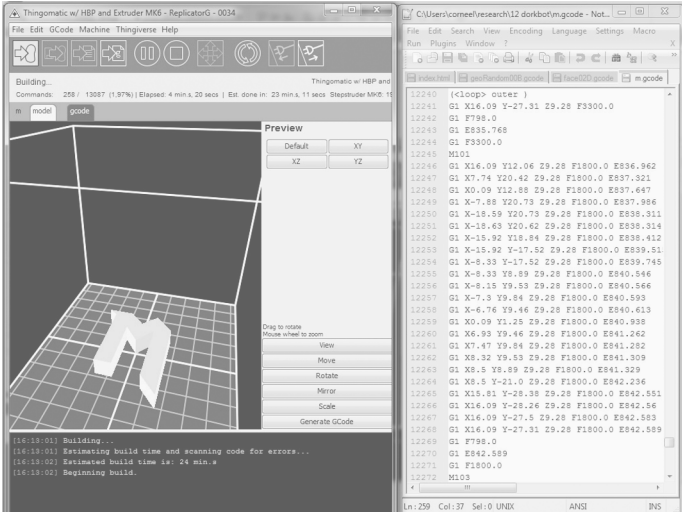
Thingomatic w/ HBP and Extruder MK6 - ReplicatorG - 0034

File Edit GCode Machine Thingiverse Help

Building...

Thingomatic w/ HBP and

Commands: 258 / 13087 (1.97%) | Elapsed: 4 min.s, 20 secs | Est. done in: 23 min.s, 11 secs Stepstruder MK6: 1

m model gcode

Preview

Default XY

XZ YZ

Drag to rotate
Mouse wheel to zoom

View

Move

Rotate

Mirror

Scale

Generate GCode

[16:13:01] Building...
[16:13:01] Estimating build time and scanning code for errors...
[16:13:02] Estimated build time is: 24 min.s
[16:13:02] Beginning build.

C:\Users\corneel\research\12 dorkbot\m.gcode - Not...

File Edit Search View Encoding Language Settings Macro Run Plugins Window ? X

index.html geoflandom008.gcode face020.gcode m.gcode

12240 (<loop> outer )
12241 G1 X16.09 Y-27.31 Z9.28 F3300.0
12242 G1 F798.0
12243 G1 E835.768
12244 G1 F3300.0
12245 M101
12246 G1 X16.09 Y12.06 Z9.28 F1800.0 E836.962
12247 G1 X7.74 Y20.42 Z9.28 F1800.0 E837.321
12248 G1 X0.09 Y12.88 Z9.28 F1800.0 E837.647
12249 G1 X-7.88 Y20.73 Z9.28 F1800.0 E837.986
12250 G1 X-18.59 Y20.73 Z9.28 F1800.0 E838.311
12251 G1 X-18.63 Y20.62 Z9.28 F1800.0 E838.314
12252 G1 X-15.92 Y18.84 Z9.28 F1800.0 E838.412
12253 G1 X-15.92 Y-17.52 Z9.28 F1800.0 E839.51
12254 G1 X-8.33 Y-17.52 Z9.28 F1800.0 E839.745
12255 G1 X-8.33 Y8.89 Z9.28 F1800.0 E840.546
12256 G1 X-8.15 Y9.53 Z9.28 F1800.0 E840.566
12257 G1 X-7.3 Y9.84 Z9.28 F1800.0 E840.593
12258 G1 X-6.76 Y9.46 Z9.28 F1800.0 E840.613
12259 G1 X0.09 Y1.25 Z9.28 F1800.0 E840.938
12260 G1 X6.93 Y9.46 Z9.28 F1800.0 E841.262
12261 G1 X7.47 Y9.84 Z9.28 F1800.0 E841.282
12262 G1 X8.32 Y9.53 Z9.28 F1800.0 E841.309
12263 G1 X8.5 Y8.89 Z9.28 F1800.0 E841.329
12264 G1 X8.5 Y-21.0 Z9.28 F1800.0 E842.236
12265 G1 X15.81 Y-28.38 Z9.28 F1800.0 E842.551
12266 G1 X16.09 Y-28.26 Z9.28 F1800.0 E842.56
12267 G1 X16.09 Y-27.5 Z9.28 F1800.0 E842.583
12268 G1 X16.09 Y-27.31 Z9.28 F1800.0 E842.589
12269 G1 F798.0
12270 G1 E842.589
12271 G1 F1800.0
12272 M103

Ln : 259 Col : 37 Sel : 0 UNIX ANSI INS